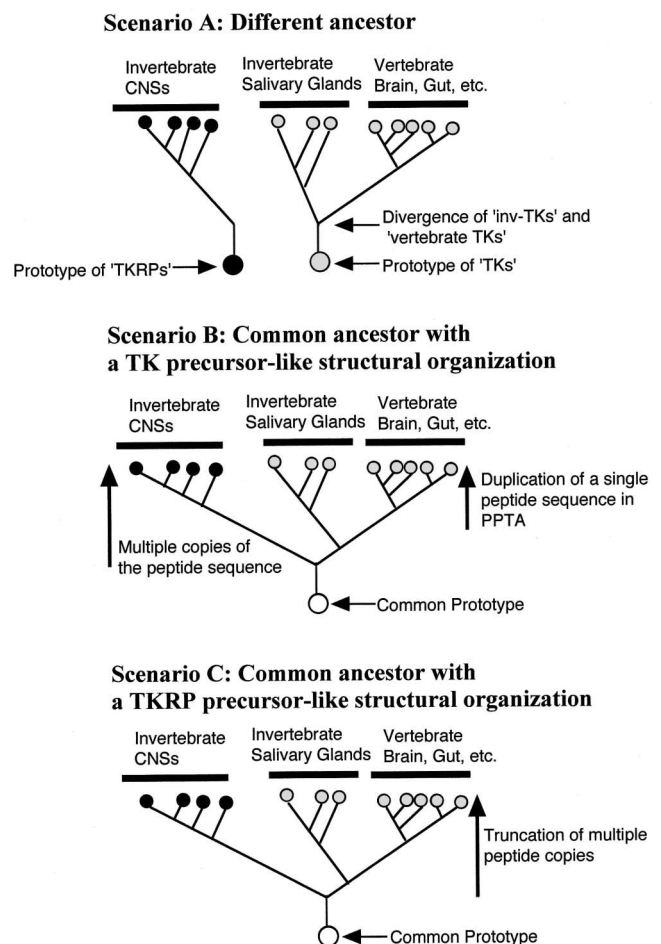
Scenario A: Different ancestor

Invertebrate CNSs

Invertebrate Salivary Glands

Vertebrate Brain, Gut, etc.

Divergence of 'inv-TKs' and 'vertebrate TKs'

Prototype of 'TKRPs'

Prototype of 'TKs'

Scenario B: Common ancestor with a TK precursor-like structural organization

Invertebrate CNSs

Invertebrate Salivary Glands

Vertebrate Brain, Gut, etc.

Duplication of a single peptide sequence in PPTA

Multiple copies of the peptide sequence

Common Prototype

Scenario C: Common ancestor with a TKRP precursor-like structural organization

Invertebrate CNSs

Invertebrate Salivary Glands

Vertebrate Brain, Gut, etc.

Truncation of multiple peptide copies

Common Prototype